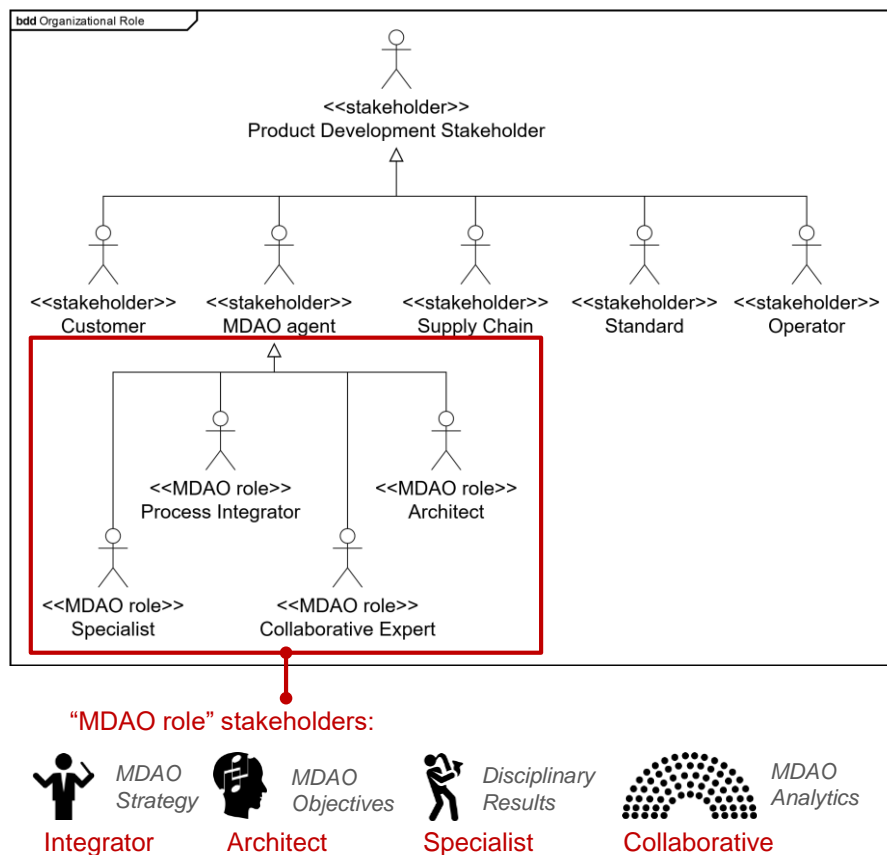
bdd Organizational Role

<<stakeholder>>
Product Development Stakeholder

<<stakeholder>>
Customer

<<stakeholder>>
MDAO agent

<<stakeholder>>
Supply Chain

<<stakeholder>>
Standard

<<stakeholder>>
Operator

<<MDAO role>>
Process Integrator

<<MDAO role>>
Architect

<<MDAO role>>
Specialist

<<MDAO role>>
Collaborative Expert

"MDAO role" stakeholders:

MDAO Strategy
Integrator

MDAO Objectives
Architect

Disciplinary Results
Specialist

MDAO Analytics
Collaborative